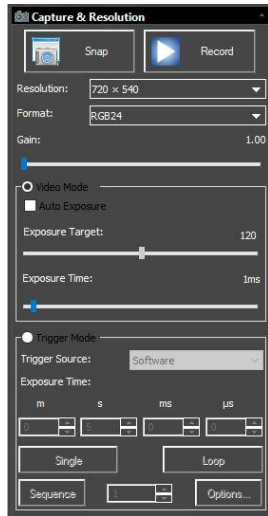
Capture & Resolution

Snap

Record

Resolution: 720 × 540

Format: RGB24

Gain: 1.00

Video Mode

Auto Exposure

Exposure Target: 120

Exposure Time: 1ms

Trigger Mode

Trigger Source: Software

Exposure Time:

m s ms µs

0 5 0 0

Single

Loop

Sequence 1

Options...